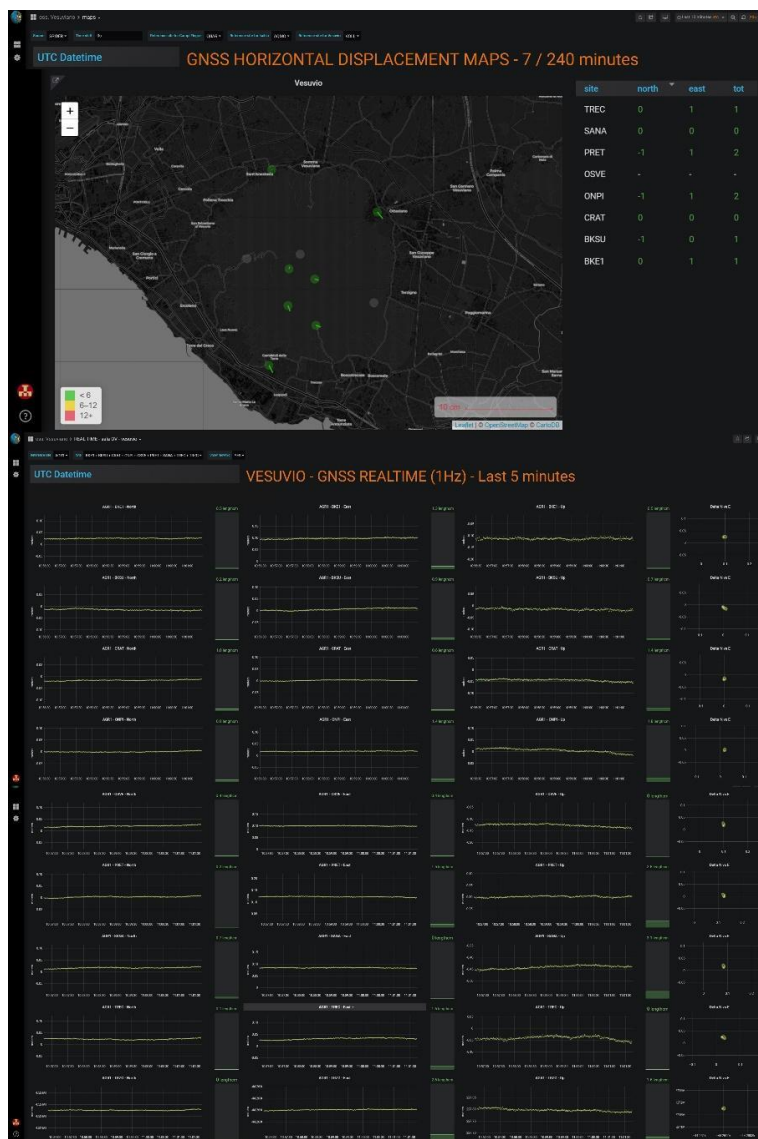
UTC Datetime

GNSS HORIZONTAL DISPLACEMENT MAPS - 7 / 240 minutes

Vesuvio

| site | north | east | tot |
|---|---|---|---|
| TREC | 0 | 1 | 1 |
| SANA | 0 | 0 | 0 |
| PRET | -1 | 1 | 2 |
| OSVE | - | - | - |
| ONPI | -1 | 1 | 2 |
| CRAT | 0 | 0 | 0 |
| BKSU | -1 | 0 | 1 |
| BKE1 | 0 | 1 | 1 |

< 6
6 - 12
12+

10 cm

Leaflet | © OpenStreetMap © CartoDB

UTC Datetime

VESUVIO - GNSS REALTIME (1Hz) - Last 5 minutes